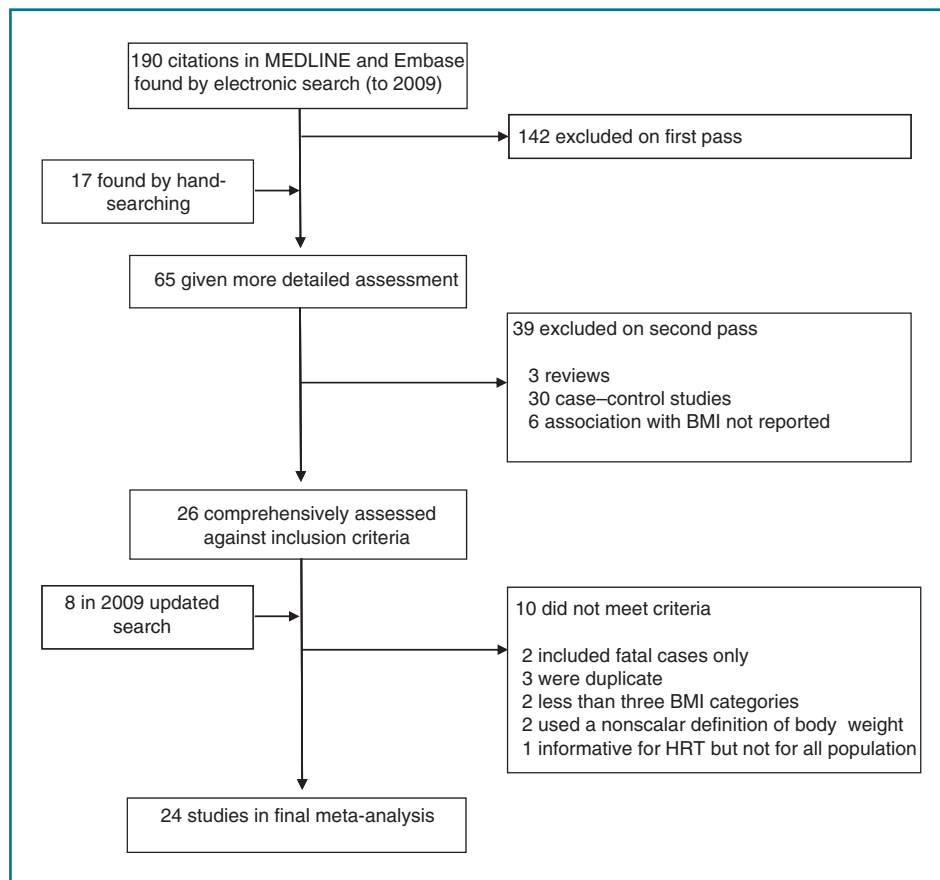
190 citations in MEDLINE and Embase found by electronic search (to 2009)

142 excluded on first pass

17 found by hand-searching

65 given more detailed assessment

39 excluded on second pass

3 reviews
30 case–control studies
6 association with BMI not reported

26 comprehensively assessed against inclusion criteria

8 in 2009 updated search

10 did not meet criteria

2 included fatal cases only
3 were duplicate
2 less than three BMI categories
2 used a nonscalar definition of body weight
1 informative for HRT but not for all population

24 studies in final meta-analysis